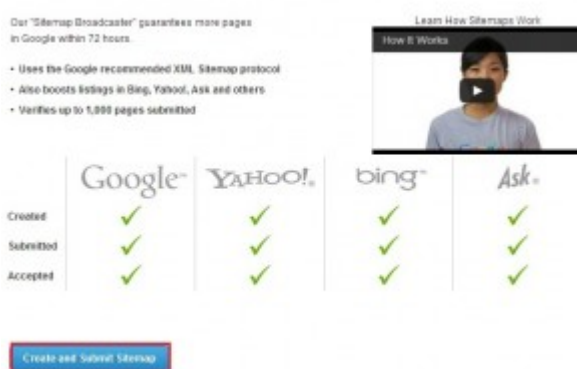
Our "Sitemap Broadcaster" guarantees more pages in Google within 72 hours.

• Uses the Google recommended XML Sitemap protocol
• Also boosts listings in Bing, Yahoo!, Ask and others
• Verifies up to 1,000 pages submitted

Learn How Sitemaps Work

How It Works

| | Google | YAHOO! | bing | Ask |
|---|---|---|---|---|
| Created | ✓ | ✓ | ✓ | ✓ |
| Submitted | ✓ | ✓ | ✓ | ✓ |
| Accepted | ✓ | ✓ | ✓ | ✓ |

Create and Submit Sitemap